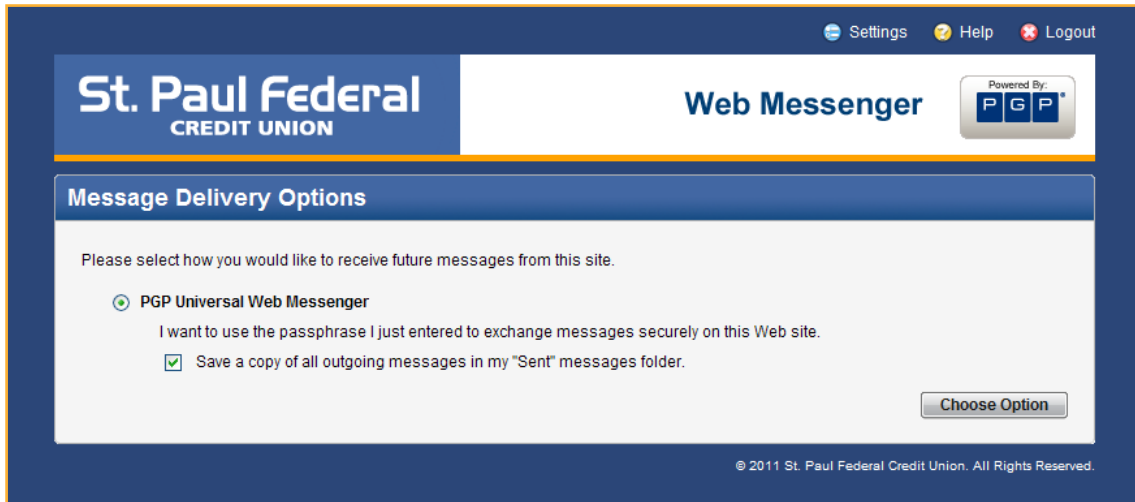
Settings Help Logout

St. Paul Federal
CREDIT UNION

Web Messenger

Powered By:
PGP®

Message Delivery Options

Please select how you would like to receive future messages from this site.

PGP Universal Web Messenger

I want to use the passphrase I just entered to exchange messages securely on this Web site.

Save a copy of all outgoing messages in my "Sent" messages folder.

Choose Option

© 2011 St. Paul Federal Credit Union. All Rights Reserved.